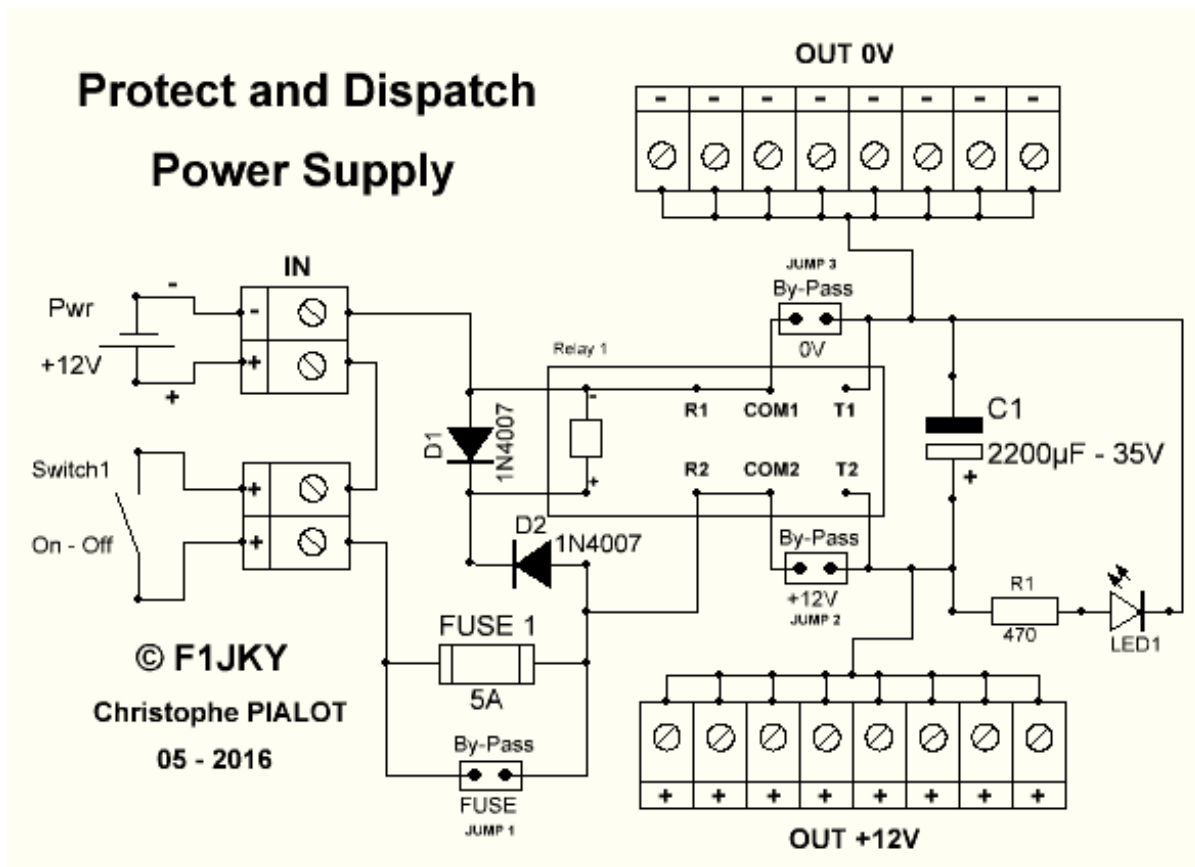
Protect and Dispatch
Power Supply

OUT 0V

- - - - - - - -

IN

Pwr
+12V
-
+

JUMP 3
By-Pass
0V

Relay 1

R1 COM1 T1
R2 COM2 T2

D1
1N4007

D2
1N4007

C1
2200µF - 35V
+

Switch1
On - Off

By-Pass
+12V
JUMP 2

R1
470
LED1

FUSE 1
5A

By-Pass
FUSE
JUMP 1

© F1JKY
Christophe PIALOT
05 - 2016

+ + + + + + + +

OUT +12V